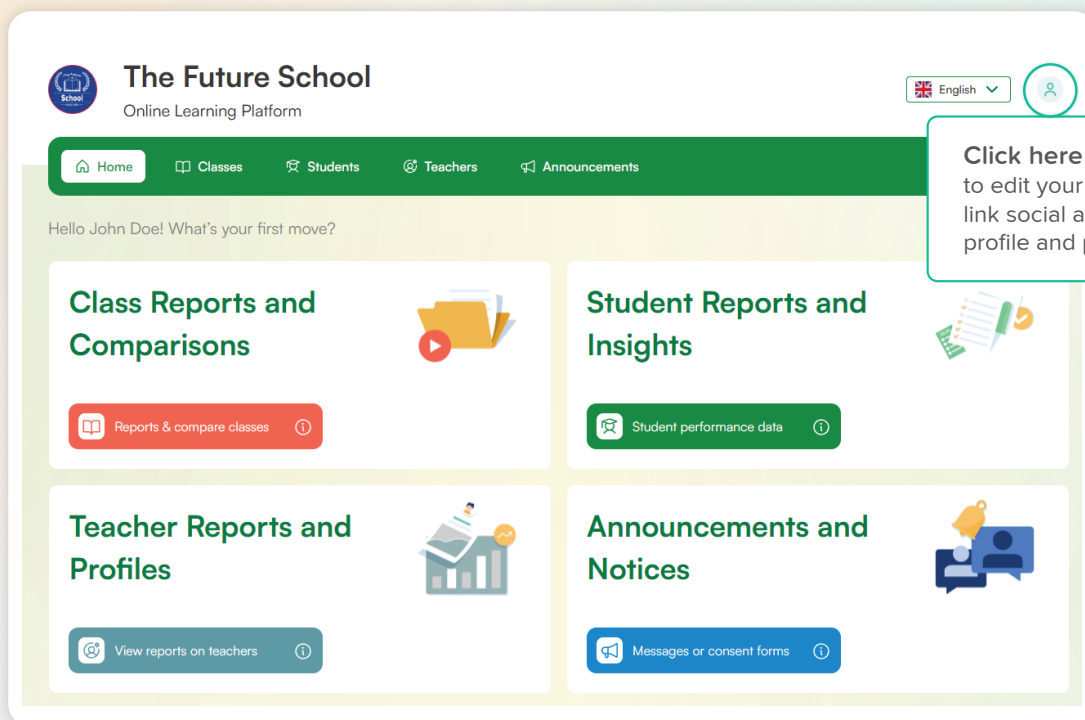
School

The Future School
Online Learning Platform

English

Home Classes Students Teachers Announcements

Click here
to edit your
link social a
profile and p

Hello John Doe! What's your first move?

Class Reports and Comparisons

Reports & compare classes

Student Reports and Insights

Student performance data

Teacher Reports and Profiles

View reports on teachers

Announcements and Notices

Messages or consent forms